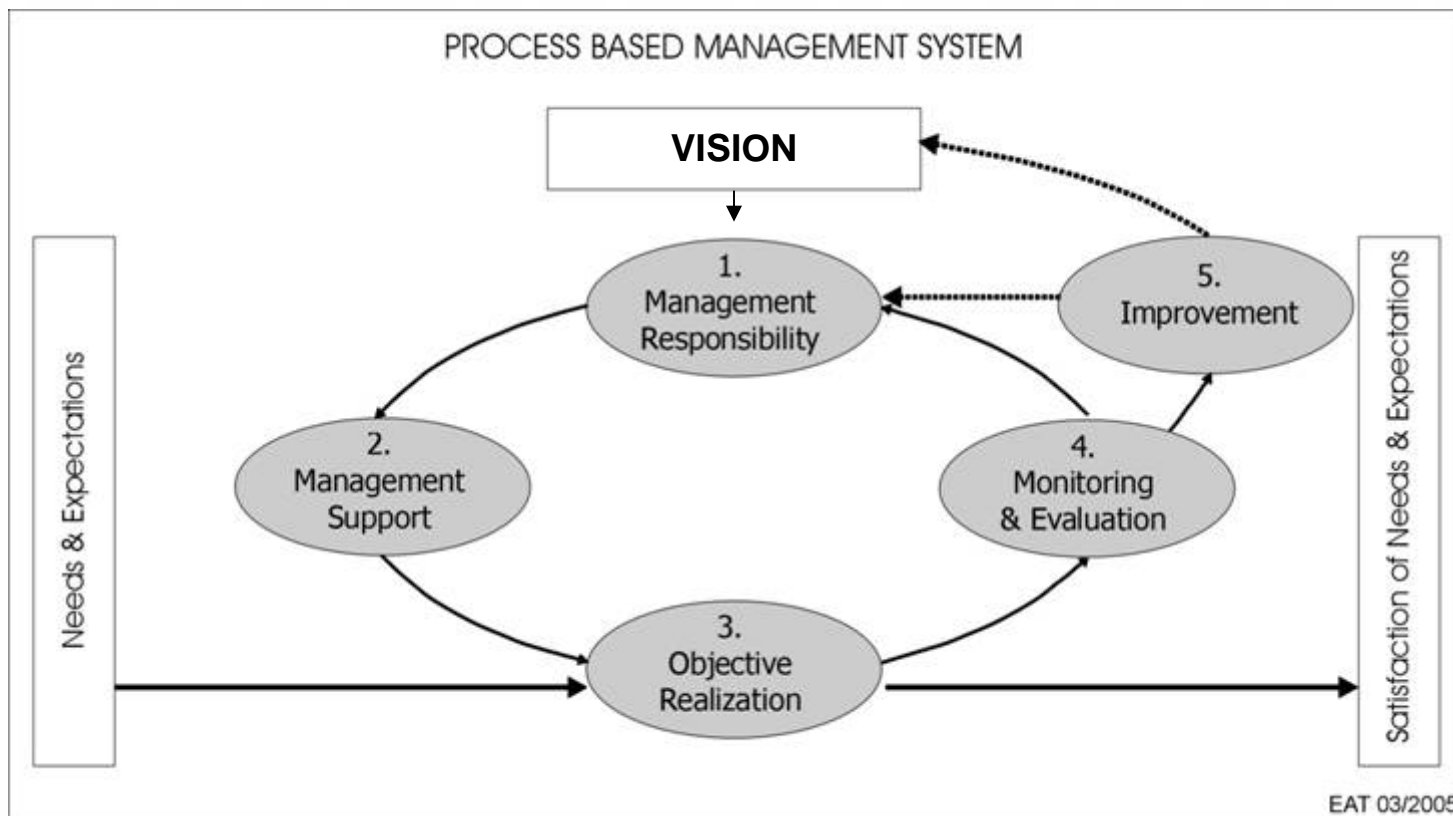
PROCESS BASED MANAGEMENT SYSTEM

VISION

Needs & Expectations

1. Management Responsibility

2. Management Support

3. Objective Realization

4. Monitoring & Evaluation

5. Improvement

Satisfaction of Needs & Expectations

EAT 03/2005